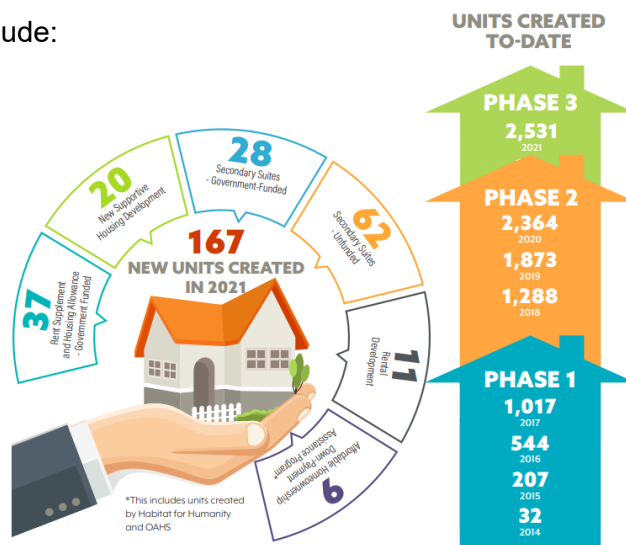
ude:

167
NEW UNITS CREATED IN 2021

37
Rent Supplement and Housing Allowance - Government Funded

20
New Supportive Housing Development

28
Secondary Suites - Government-Funded

62
Secondary Suites - Unfunded

11
Rental Development

9
Affordable Homeownership Down-Payment Assistance Program*

*This includes units created by Habitat for Humanity and OAHS

UNITS CREATED TO-DATE

PHASE 3
2,531
2021

PHASE 2
2,364
2020
1,873
2019
1,288
2018

PHASE 1
1,017
2017
544
2016
207
2015
32
2014